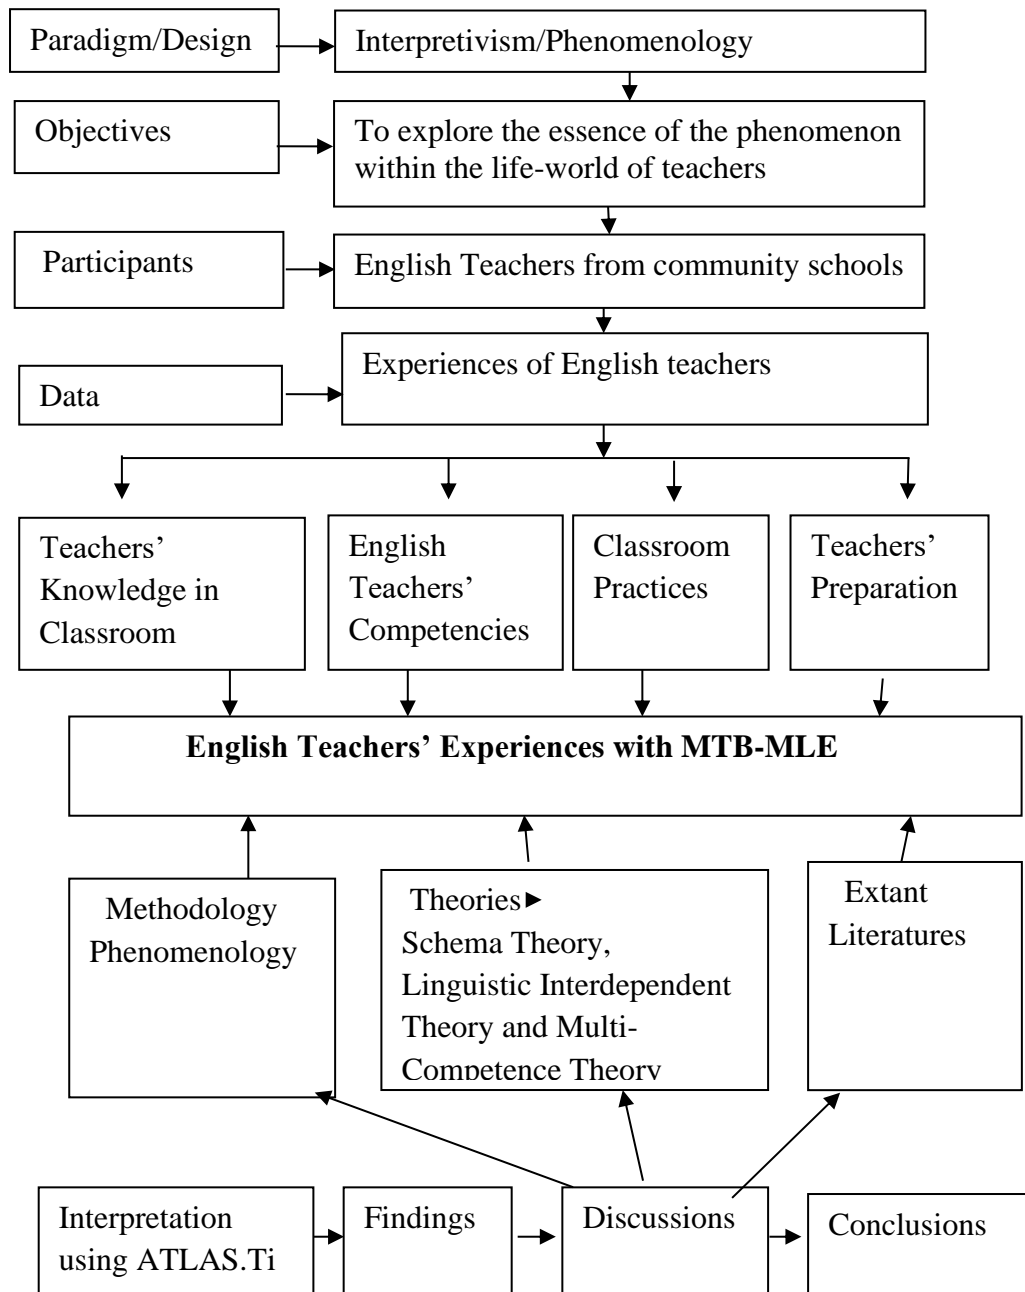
Paradigm/Design

Interpretivism/Phenomenology

Objectives

To explore the essence of the phenomenon within the life-world of teachers

Participants

English Teachers from community schools

Data

Experiences of English teachers

Teachers' Knowledge in Classroom

English Teachers' Competencies

Classroom Practices

Teachers' Preparation

**English Teachers' Experiences with MTB-MLE**

Methodology Phenomenology

Theories► Schema Theory, Linguistic Interdependent Theory and Multi-Competence Theory

Extant Literatures

Interpretation using ATLAS.Ti

Findings

Discussions

Conclusions